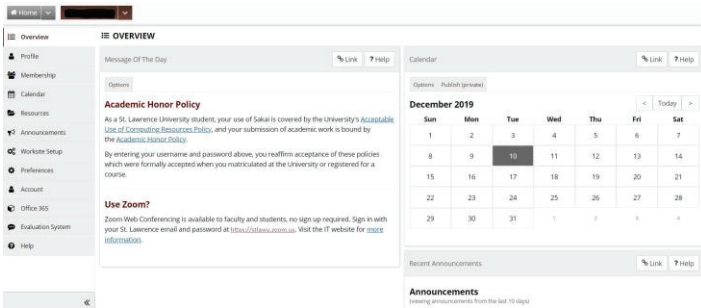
Home

OVERVIEW

Overview
Profile
Membership
Calendar
Resources
Announcements
Worksite Setup
Preferences
Account
Office 365
Evaluation System
Help

«

Message Of The Day

Link ? Help

Options

Academic Honor Policy

As a St. Lawrence University student, your use of Sakai is covered by the University's Acceptable Use of Computing Resources Policy, and your submission of academic work is bound by the Academic Honor Policy.

By entering your username and password above, you reaffirm acceptance of these policies which were formally accepted when you matriculated at the University or registered for a course.

Use Zoom?

Zoom Web Conferencing is available to faculty and students, no sign up required. Sign in with your St. Lawrence email and password at https://stlawu.zoom.us. Visit the IT website for more information.

Calendar

Link ? Help

Options Publish (private)

December 2019

< Today >

| Sun | Mon | Tue | Wed | Thu | Fri | Sat |
|---|---|---|---|---|---|---|
| 1 | 2 | 3 | 4 | 5 | 6 | 7 |
| 8 | 9 | 10 | 11 | 12 | 13 | 14 |
| 15 | 16 | 17 | 18 | 19 | 20 | 21 |
| 22 | 23 | 24 | 25 | 26 | 27 | 28 |
| 29 | 30 | 31 | 1 | 2 | 3 | 4 |

Recent Announcements

Link ? Help

Announcements
(viewing announcements from the last 10 days)